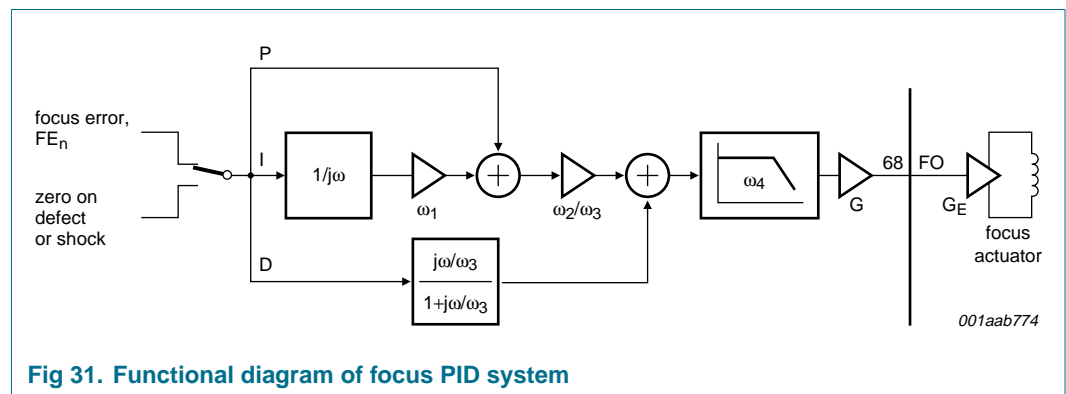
P

focus error, $FE_n$

I

zero on defect or shock

$1/j\omega$

$\omega_1$

$\omega_2/\omega_3$

$\omega_4$

G

68

FO

$G_E$

focus actuator

D

$\frac{j\omega/\omega_3}{1+j\omega/\omega_3}$

001aab774

Fig 31. Functional diagram of focus PID system